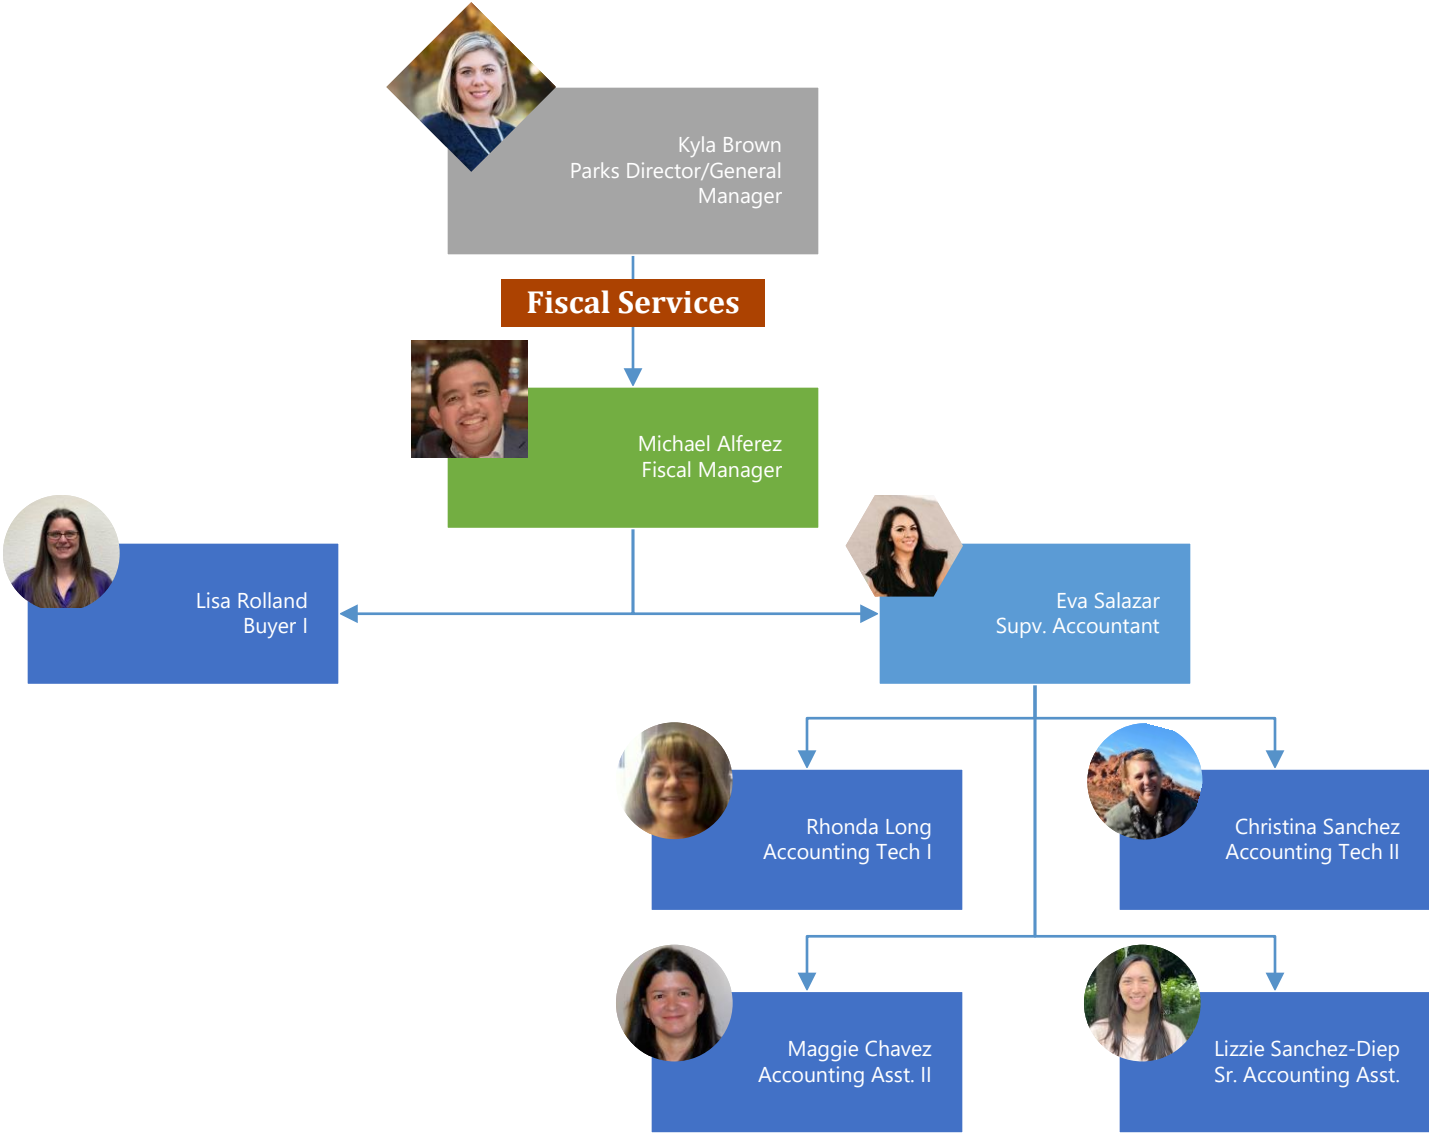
Kyla Brown
Parks Director/General Manager

Fiscal Services

Michael Alferez
Fiscal Manager

Lisa Rolland
Buyer I

Eva Salazar
Supv. Accountant

Rhonda Long
Accounting Tech I

Christina Sanchez
Accounting Tech II

Maggie Chavez
Accounting Asst. II

Lizzie Sanchez-Diep
Sr. Accounting Asst.